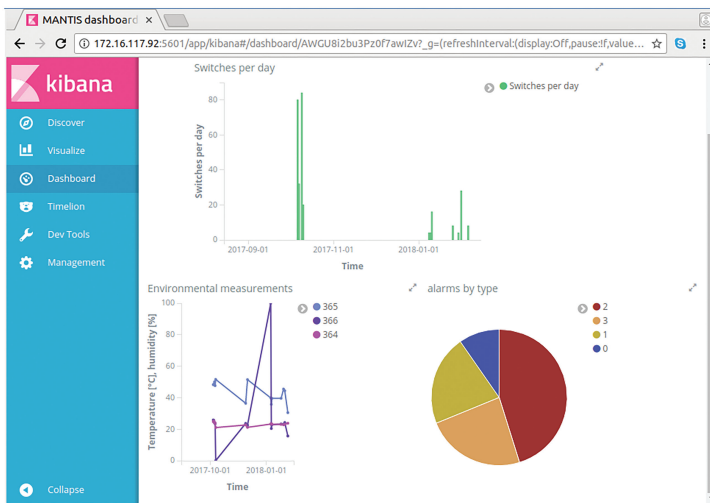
MANTIS dashboard ×

172.16.117.92:5601/app/kibana#/dashboard/AWGU8i2bu3Pz0f7awIZv?_g=(refreshInterval:(display:Off,pause:!f,value...

kibana

Discover

Visualize

Dashboard

Timelion

Dev Tools

Management

Collapse

Switches per day

Switches per day

80

60

40

20

0

Switches per day

2017-09-01

2017-11-01

2018-01-01

Time

Environmental measurements

365

366

364

100

80

60

40

20

0

Temperature [°C], humidity [%]

2017-10-01

2018-01-01

Time

alarms by type

2

3

1

0